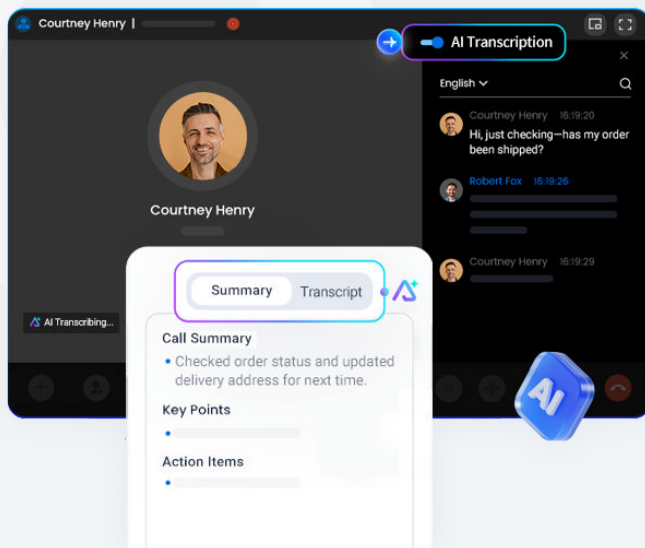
Courtney Henry |

AI Transcription

English

Courtney Henry 16:19:20
Hi, just checking—has my order been shipped?

Robert Fox 16:19:26

Courtney Henry 16:19:29

Courtney Henry

AI Transcribing...

Summary
Transcript

Call Summary
• Checked order status and updated delivery address for next time.

Key Points
•

Action Items
•

AI